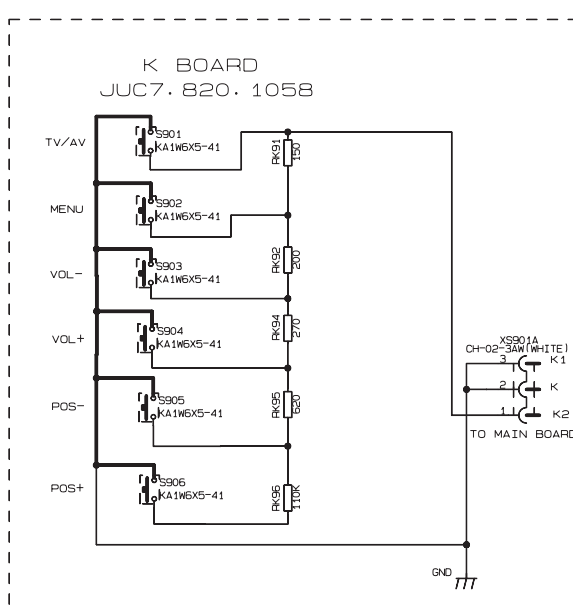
K BOARD
JUC7. 820. 1058

TV/AV
S901
KA1W6X5-41
RK91
150

MENU
S902
KA1W6X5-41
RK92
200

VOL-
S903
KA1W6X5-41
RK94
270

VOL+
S904
KA1W6X5-41
RK95
620

POS-
S905
KA1W6X5-41
RK96
110K

POS+
S906
KA1W6X5-41

XS901A
CH-02-3AW(WHITE)
3 K1
2 K
1 K2
TO MAIN BOARD

GND